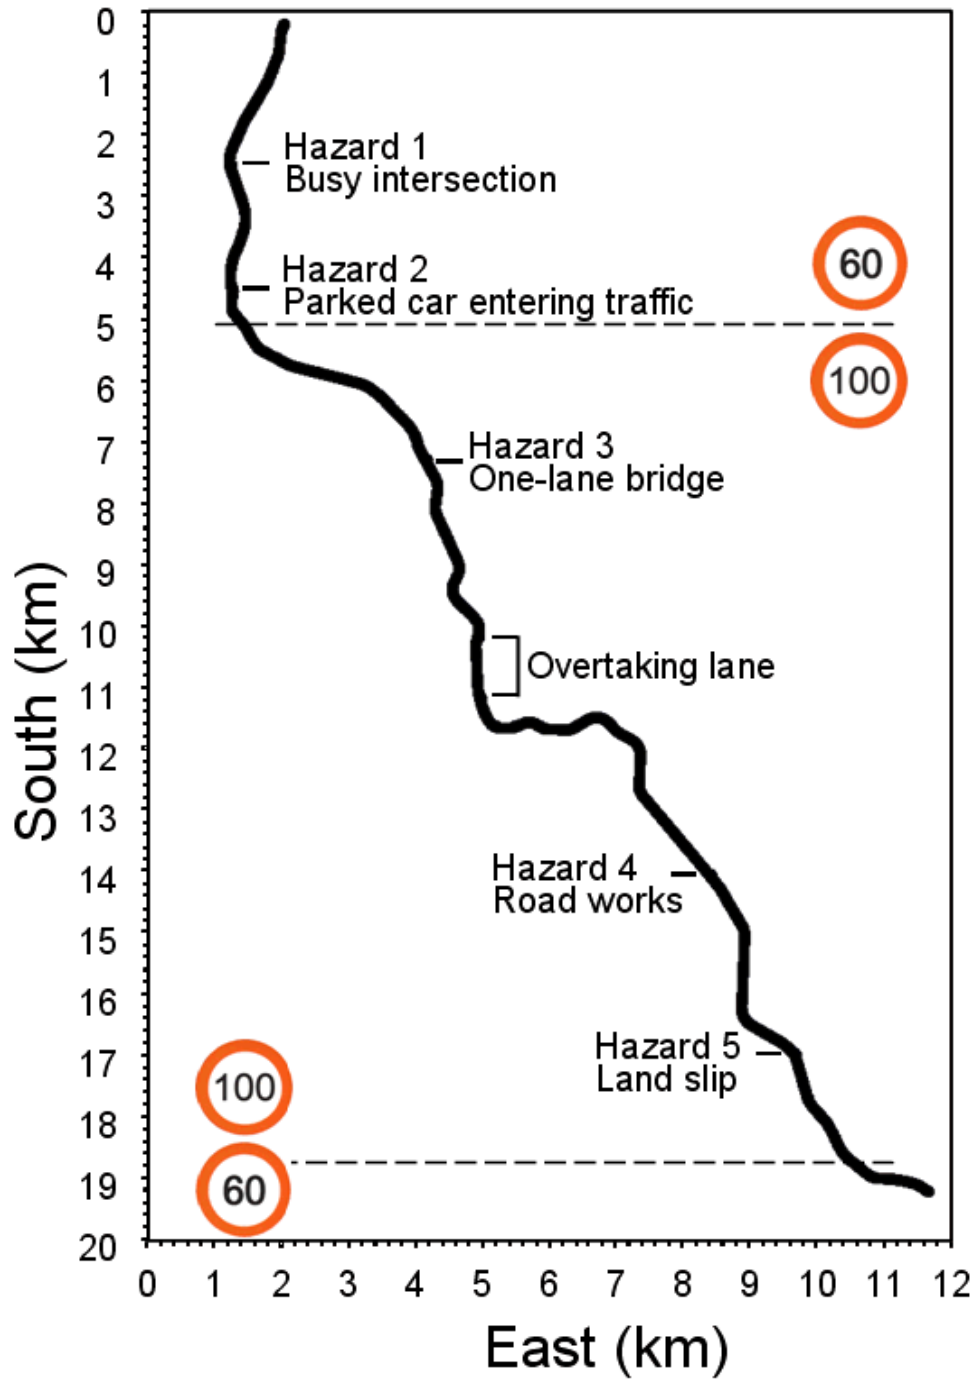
0
1
2
3
4
5
6
7
8
9
10
11
12
13
14
15
16
17
18
19
20

South (km)

Hazard 1
Busy intersection

Hazard 2
Parked car entering traffic

60

100

Hazard 3
One-lane bridge

Overtaking lane

Hazard 4
Road works

Hazard 5
Land slip

100

60

0 1 2 3 4 5 6 7 8 9 10 11 12

East (km)